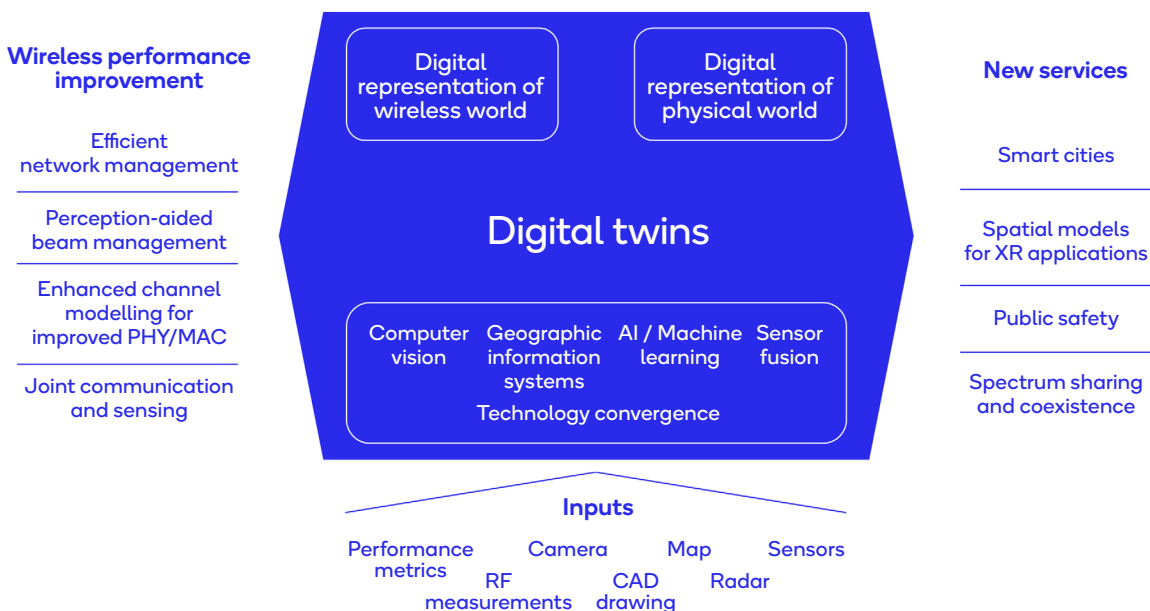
Wireless performance improvement

Efficient network management

Perception-aided beam management

Enhanced channel modelling for improved PHY/MAC

Joint communication and sensing

Digital representation of wireless world

Digital representation of physical world

Digital twins

Computer vision

Geographic information systems

AI / Machine learning

Sensor fusion

Technology convergence

New services

Smart cities

Spatial models for XR applications

Public safety

Spectrum sharing and coexistence

Inputs

Performance metrics

RF measurements

Camera

CAD drawing

Map

Radar

Sensors